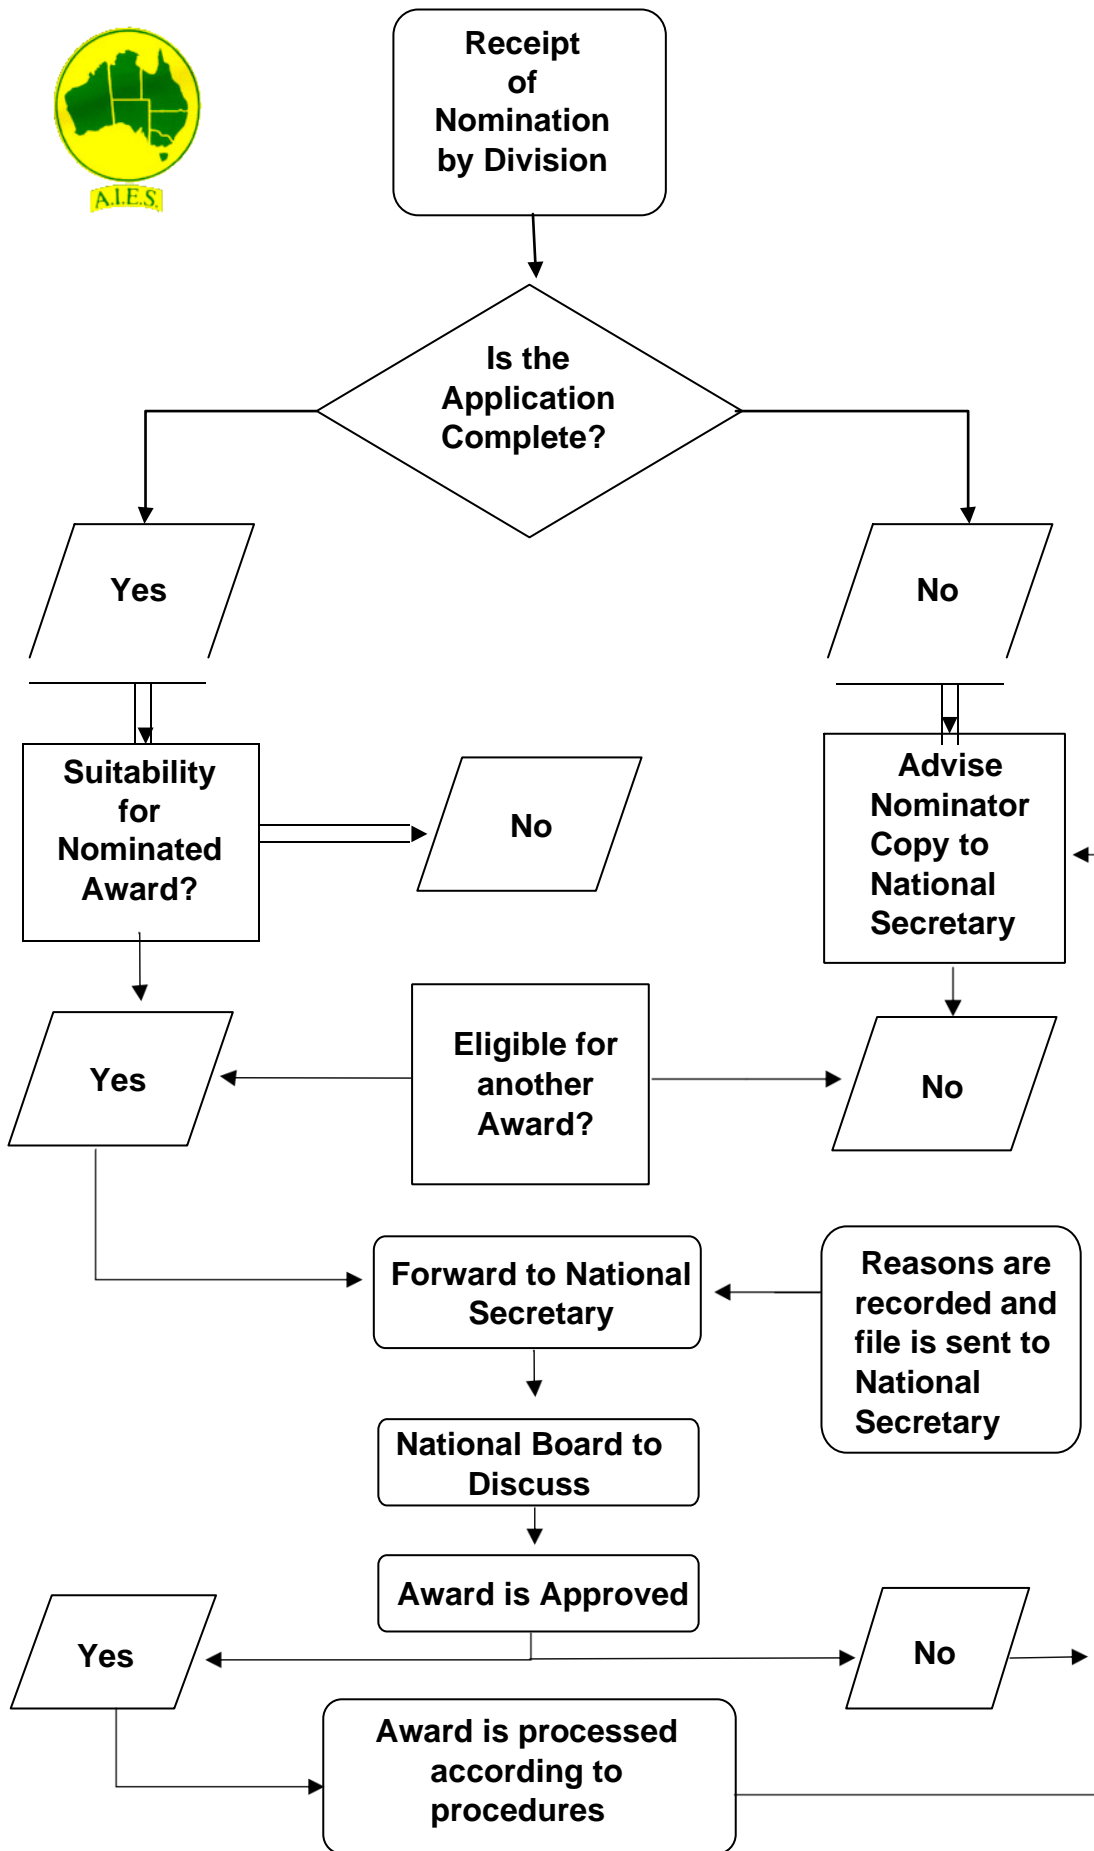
A.I.E.S.

Receipt of Nomination by Division

Is the Application Complete?

Yes

No

Suitability for Nominated Award?

No

Advise Nominator Copy to National Secretary

Yes

Eligible for another Award?

No

Forward to National Secretary

Reasons are recorded and file is sent to National Secretary

National Board to Discuss

Award is Approved

Yes

No

Award is processed according to procedures